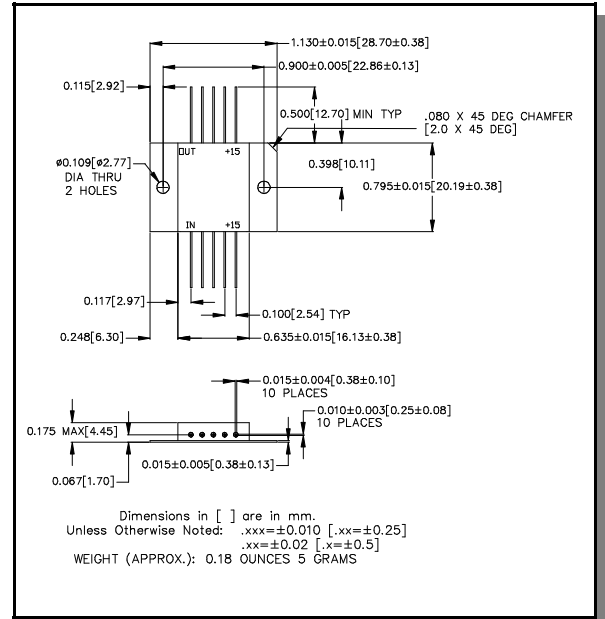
1.130±0.015[28.70±0.38]

0.900±0.005[22.86±0.13]

0.115[2.92]

0.500[12.70] MIN TYP

.080 X 45 DEG CHAMFER [2.0 X 45 DEG]

OUT +15

ø0.109[ø2.77] DIA THRU 2 HOLES

0.398[10.11]

0.795±0.015[20.19±0.38]

IN +15

0.117[2.97]

0.100[2.54] TYP

0.248[6.30]

0.635±0.015[16.13±0.38]

0.015±0.004[0.38±0.10] 10 PLACES

0.010±0.003[0.25±0.08] 10 PLACES

0.175 MAX[4.45]

0.015±0.005[0.38±0.13]

0.067[1.70]

Dimensions in [ ] are in mm.
Unless Otherwise Noted: .xxx=±0.010 [.xx=±0.25]
.xx=±0.02 [.x=±0.5]
WEIGHT (APPROX.): 0.18 OUNCES 5 GRAMS